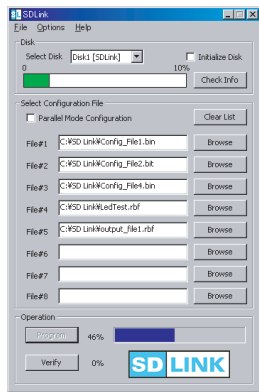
SDLink

File Options Help

Disk

Select Disk Disk1 [SDLink]

Initialize Disk

0

10%

Check Info

Select Configuration File

Parallel Mode Configuration

Clear List

File#1 C:¥SD Link¥Config_File1.bin Browse

File#2 C:¥SD Link¥Config_File2.bit Browse

File#3 C:¥SD Link¥Config_File4.bin Browse

File#4 C:¥SD Link¥LedTest.rbf Browse

File#5 C:¥SD Link¥output_file1.rbf Browse

File#6 Browse

File#7 Browse

File#8 Browse

Operation

Program 46%

Verify 0%

SD LINK